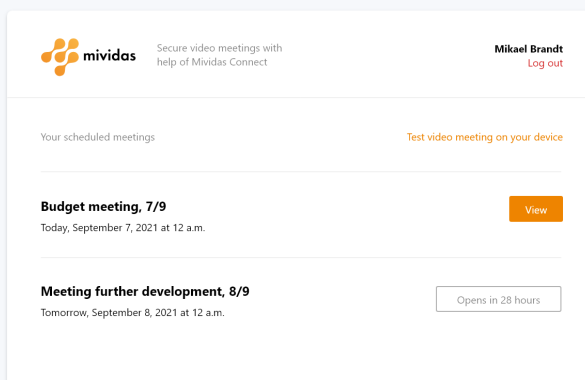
mividas

Secure video meetings with help of Mividas Connect

Mikael Brandt
Log out

Your scheduled meetings

Test video meeting on your device

Budget meeting, 7/9

Today, September 7, 2021 at 12 a.m.

View

Meeting further development, 8/9

Tomorrow, September 8, 2021 at 12 a.m.

Opens in 28 hours